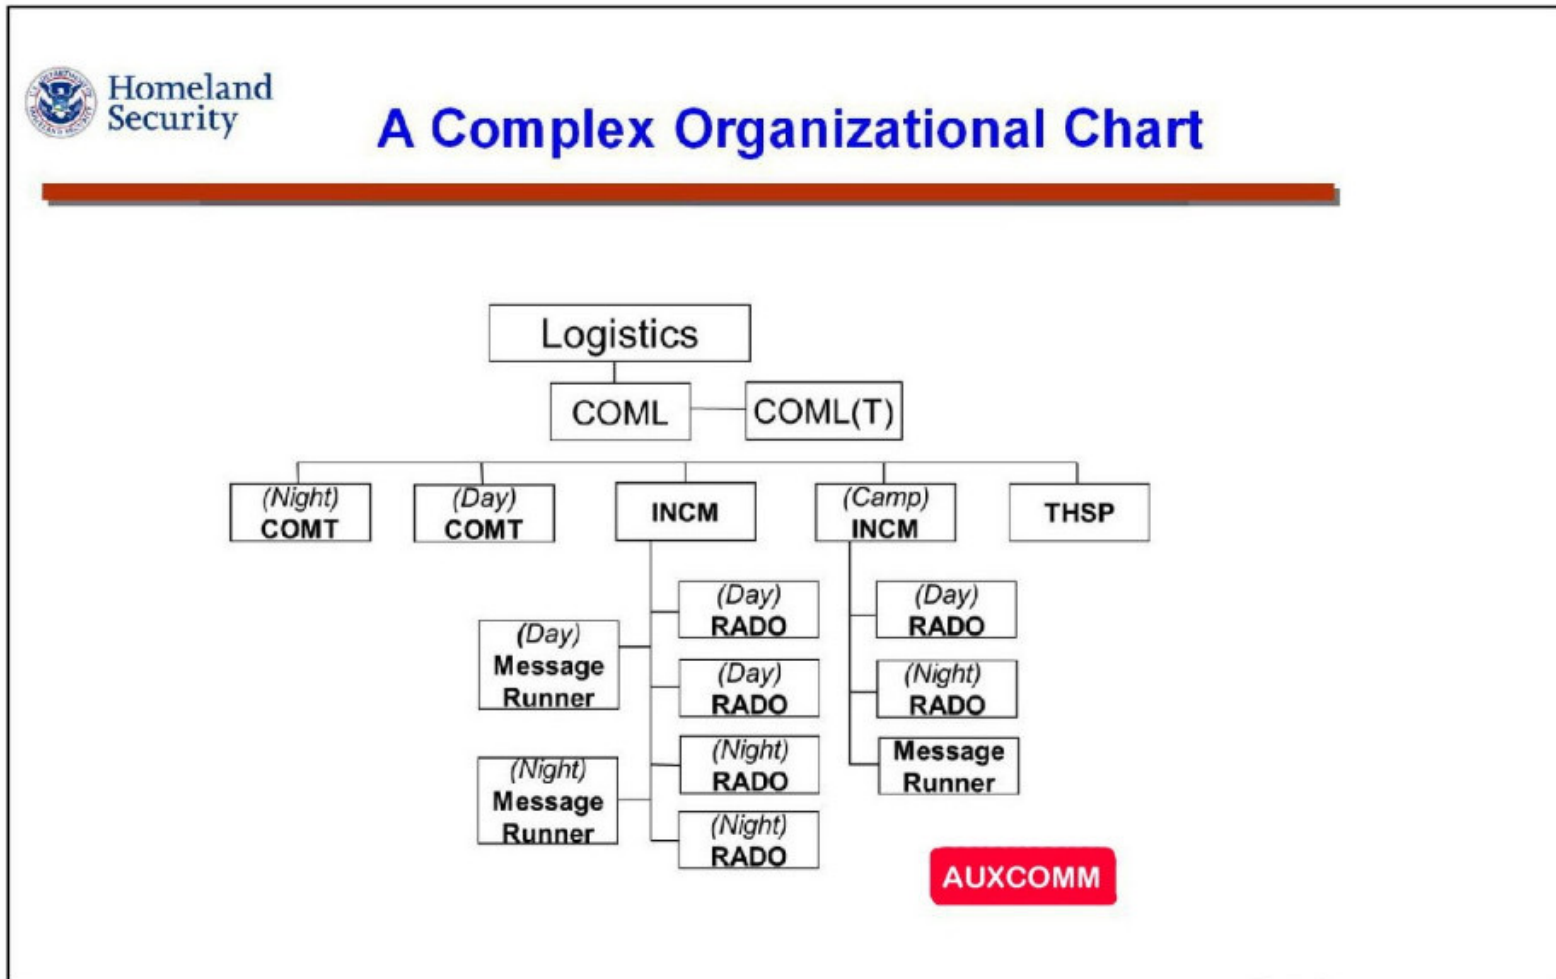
Homeland Security

A Complex Organizational Chart

Logistics

COML

COML(T)

(Night) COMT

(Day) COMT

INCM

(Camp) INCM

THSP

(Day) Message Runner

(Night) Message Runner

(Day) RADO

(Day) RADO

(Night) RADO

(Night) RADO

(Day) RADO

(Night) RADO

Message Runner

AUXCOMM